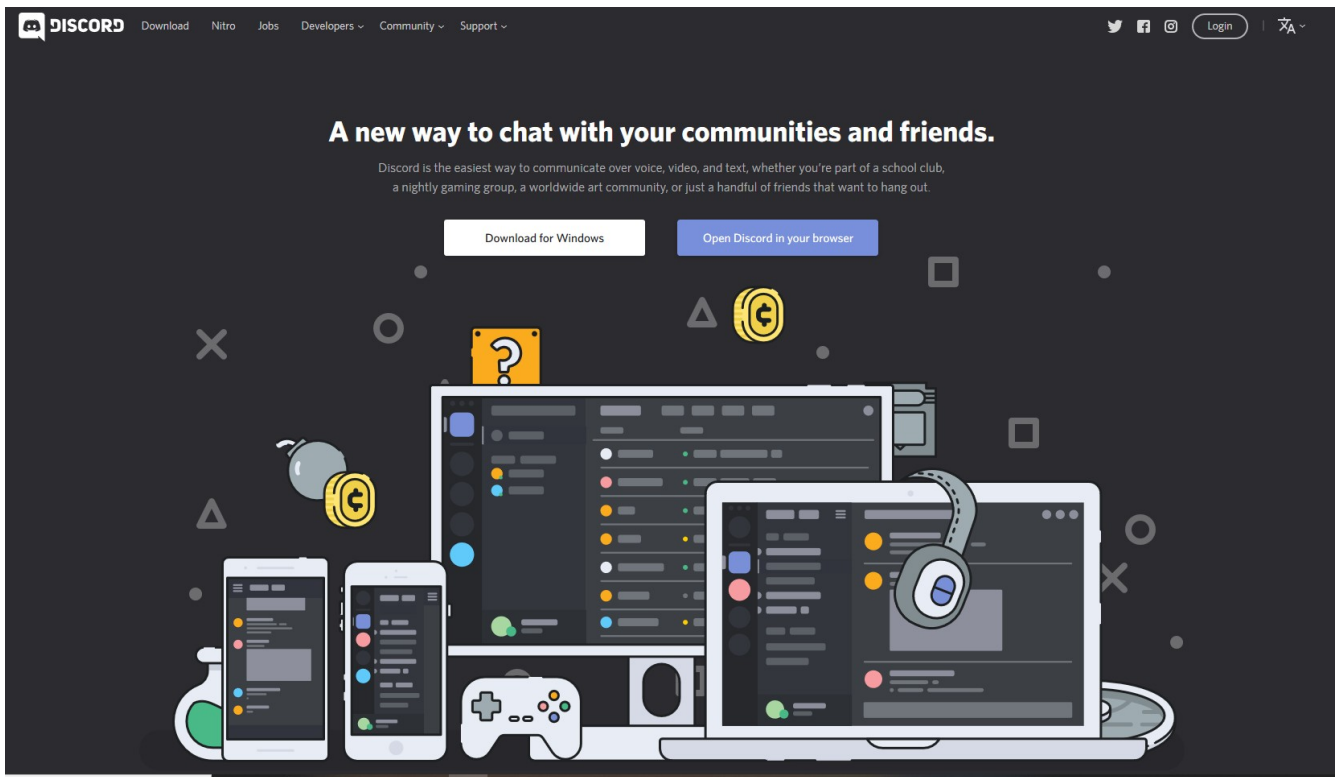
DISCORD Download Nitro Jobs Developers Community Support

Login

A new way to chat with your communities and friends.

Discord is the easiest way to communicate over voice, video, and text, whether you're part of a school club, a nightly gaming group, a worldwide art community, or just a handful of friends that want to hang out.

Download for Windows

Open Discord in your browser